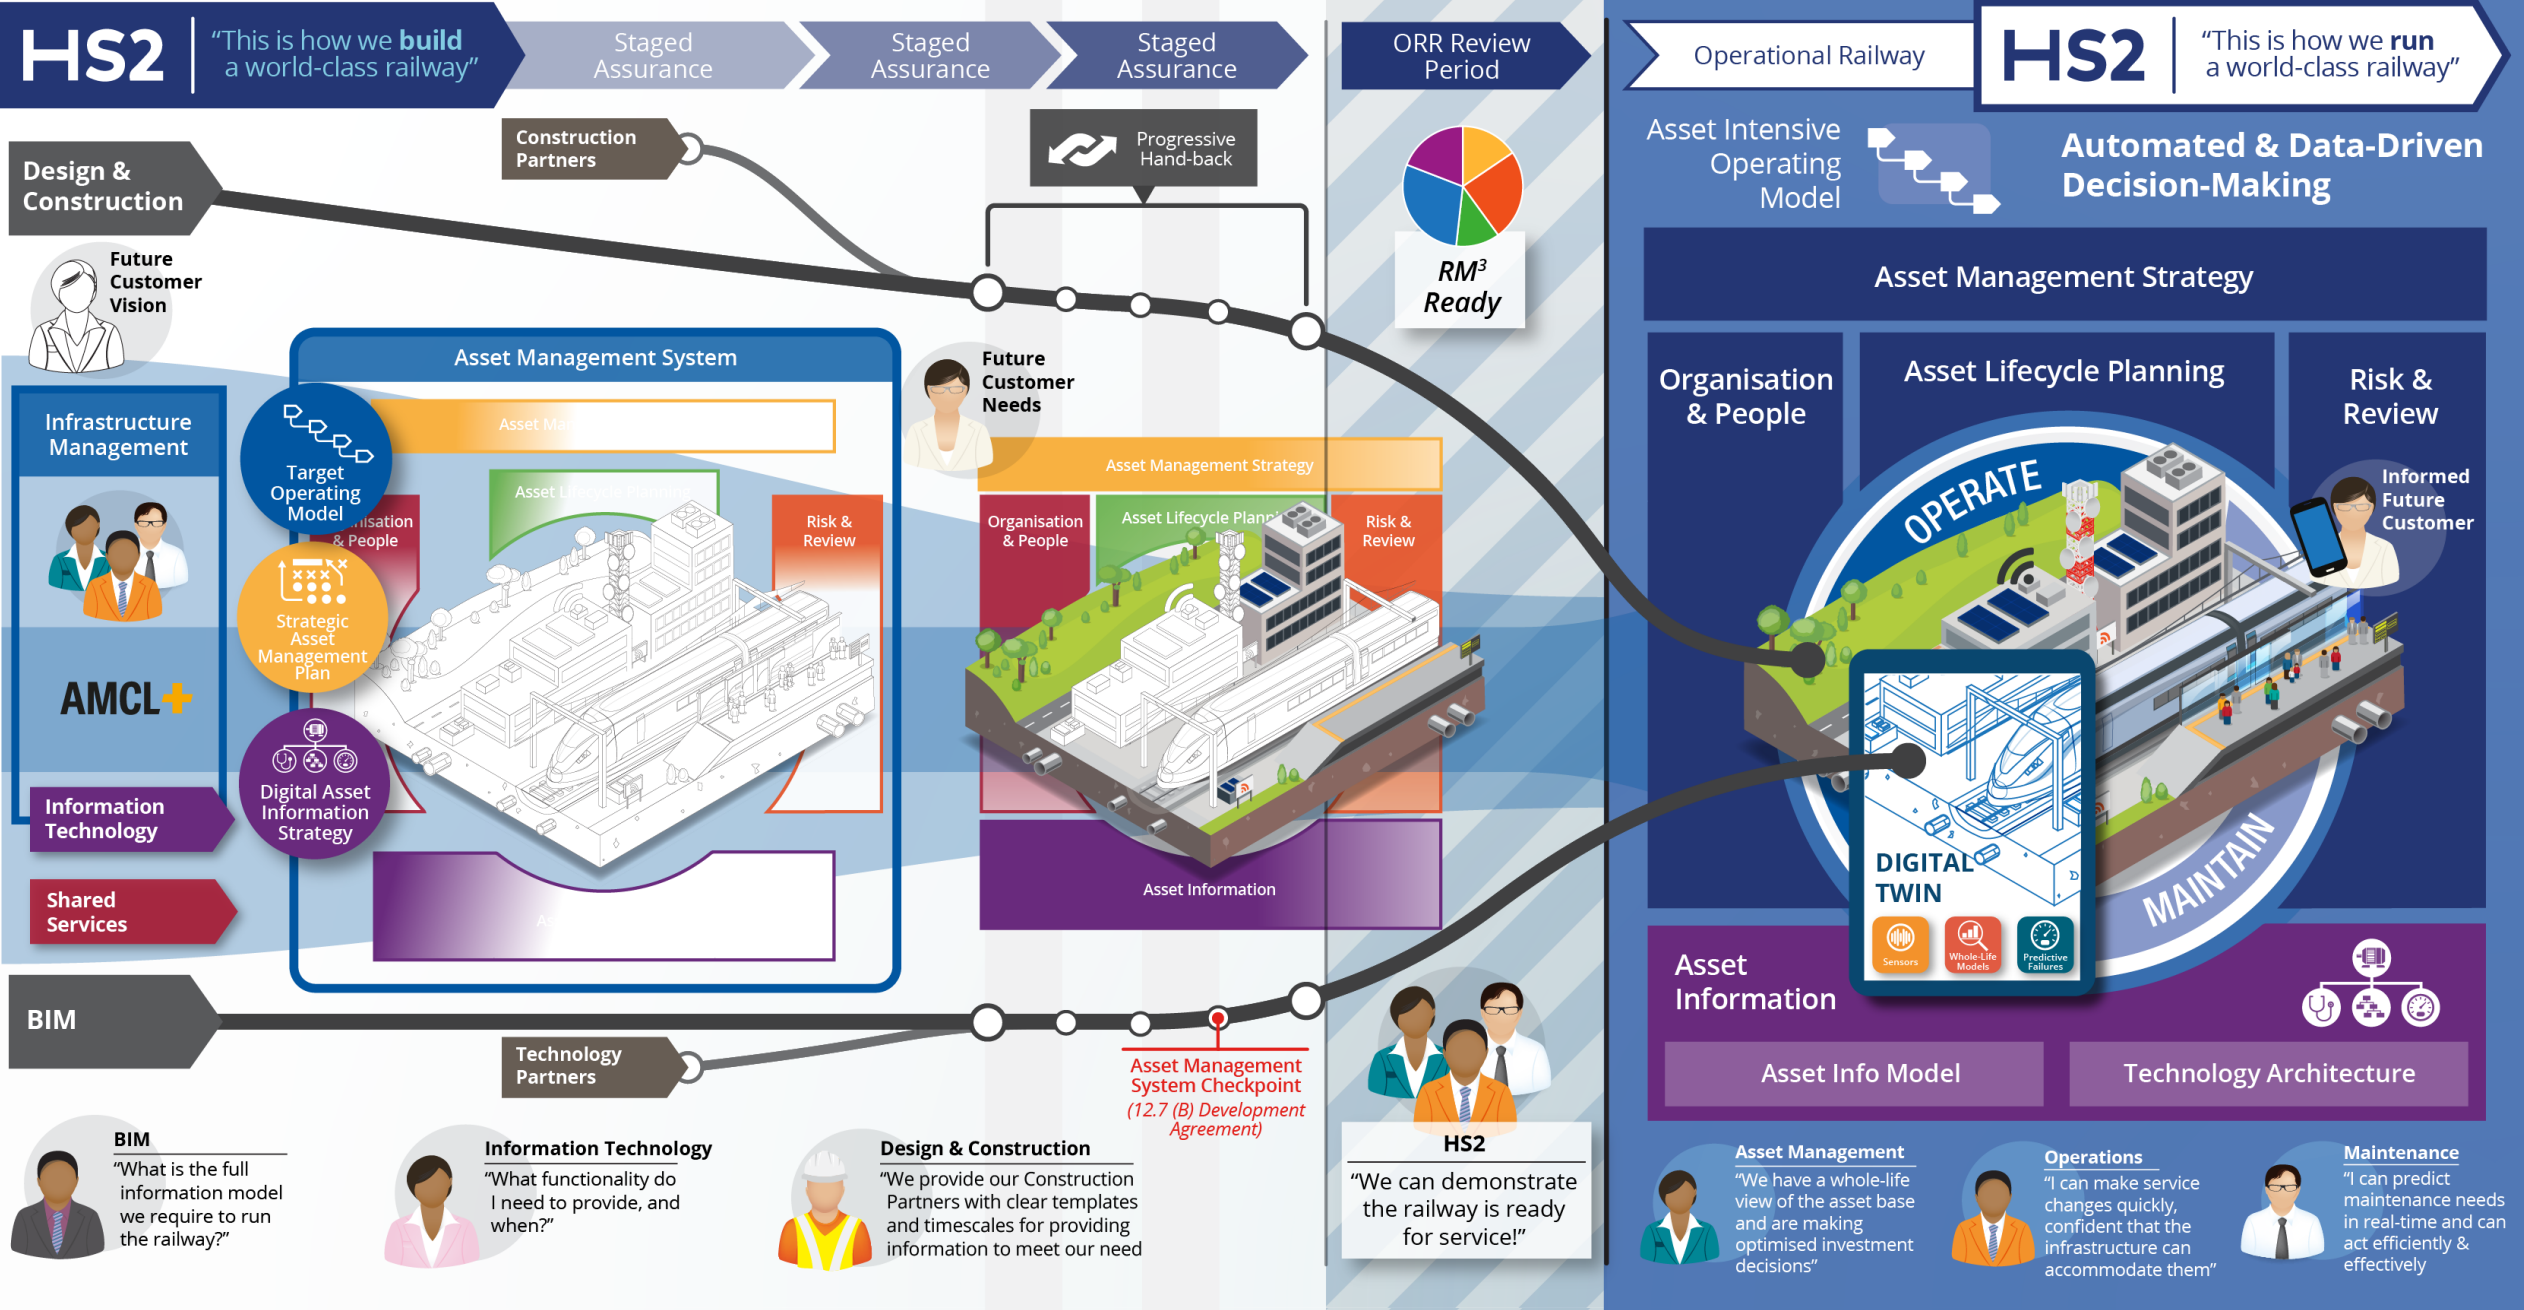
HS2 "This is how we build a world-class railway"

Staged Assurance

Staged Assurance

Staged Assurance

ORR Review Period

Operational Railway

HS2 "This is how we run a world-class railway"

Construction Partners

Progressive Hand-back

Design & Construction

Future Customer Vision

RM³ Ready

Asset Intensive Operating Model

Automated & Data-Driven Decision-Making

Asset Management Strategy

Asset Management System

Future Customer Needs

Infrastructure Management

Target Operating Model

Asset Ma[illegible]

Asset Lifecycle Planning

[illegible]nisation & People

Risk & Review

Strategic Asset Management Plan

AMCL+

Information Technology

Digital Asset Information Strategy

Shared Services

As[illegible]

Asset Management Strategy

Organisation & People

Asset Lifecycle Plann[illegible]

Risk & Review

Asset Information

Organisation & People

Asset Lifecycle Planning

Risk & Review

OPERATE

Informed Future Customer

MAINTAIN

DIGITAL TWIN

Sensors

Whole-Life Models

Predictive Failures

Asset Information

Asset Info Model

Technology Architecture

BIM

Technology Partners

Asset Management System Checkpoint
(12.7 (B) Development Agreement)

HS2
"We can demonstrate the railway is ready for service!"

BIM
"What is the full information model we require to run the railway?"

Information Technology
"What functionality do I need to provide, and when?"

Design & Construction
"We provide our Construction Partners with clear templates and timescales for providing information to meet our need

Asset Management
"We have a whole-life view of the asset base and are making optimised investment decisions"

Operations
"I can make service changes quickly, confident that the infrastructure can accommodate them"

Maintenance
"I can predict maintenance needs in real-time and can act efficiently & effectively